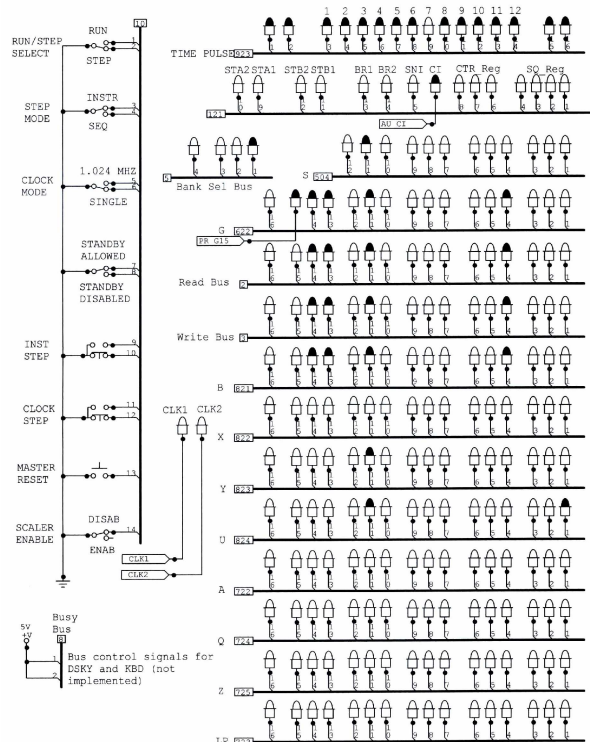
RUN/STEP SELECT
RUN
STEP
10
1
2
STEP MODE
INSTR
SEQ
3
4
CLOCK MODE
1.024 MHZ
SINGLE
5
6
STANDBY ALLOWED
STANDBY DISABLED
7
8
INST STEP
9
10
CLOCK STEP
11
12
MASTER RESET
13
SCALER ENABLE
DISAB
ENAB
14
CLK1 CLK2
CLK1
CLK2
5V +V
Busy Bus
8
1
2
Bus control signals for DSKY and KBD (not implemented)

1 2 3 4 5 6 7 8 9 10 11 12
TIME PULSE 823
STA2 STA1 STB2 STB1 BR1 BR2 SNI CI CTR Reg SQ Reg
121
AU CI
Bank Sel Bus
S 594
G 622
PR G15
Read Bus 2
Write Bus 3
B 621
X 822
Y 823
U 824
A 722
Q 724
Z 725
LP 723